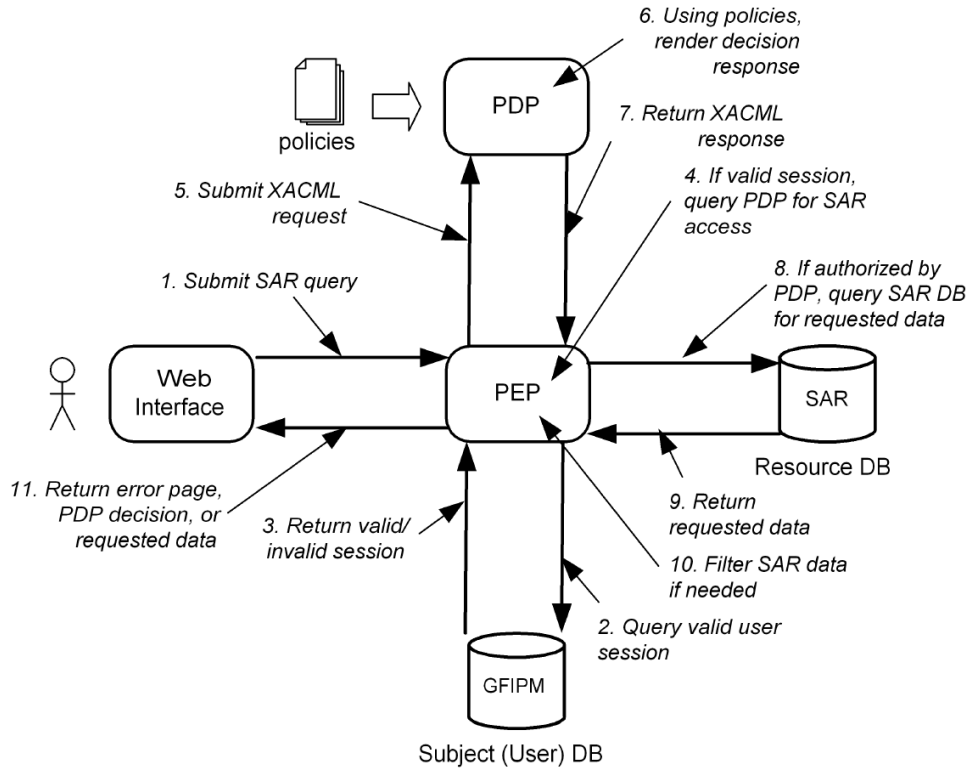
6. Using policies, render decision response

policies

PDP

7. Return XACML response

5. Submit XACML request

4. If valid session, query PDP for SAR access

1. Submit SAR query

8. If authorized by PDP, query SAR DB for requested data

Web Interface

PEP

SAR

Resource DB

11. Return error page, PDP decision, or requested data

3. Return valid/ invalid session

9. Return requested data

10. Filter SAR data if needed

2. Query valid user session

GFIPM

Subject (User) DB